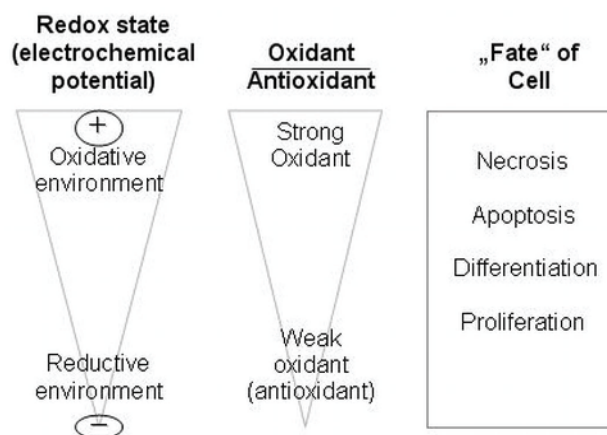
Redox state (electrochemical potential)

Oxidant
Antioxidant

„Fate“ of Cell

+
Oxidative environment

Strong Oxidant

Necrosis

Apoptosis

Differentiation

Proliferation

Weak oxidant (antioxidant)

Reductive environment

−